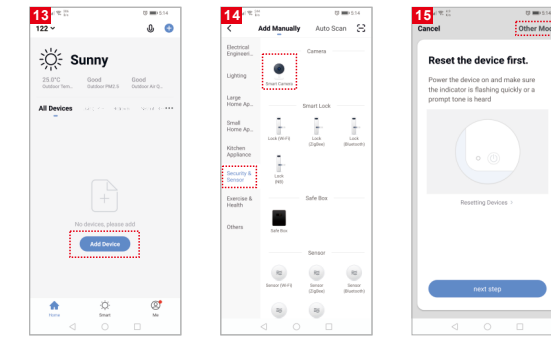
13
5:14
122
Sunny
25.0°C
Outdoor Tem..
Good
Outdoor PM2.5
Good
Outdoor Air Q..
All Devices
No devices, please add
Add Device
Home
Smart
Me

14
5:14
Add Manually
Auto Scan
Electrical Engineeri...
Lighting
Large Home Ap...
Small Home Ap...
Kitchen Appliance
Security & Sensor
Exercise & Health
Others
Camera
Smart Camera
Smart Lock
Lock (Wi-Fi)
Lock (ZigBee)
Lock (Bluetooth)
Lock (NB)
Safe Box
Safe Box
Sensor
Sensor (Wi-Fi)
Sensor (ZigBee)
Sensor (Bluetooth)

15
5:14
Cancel
Other Mod
Reset the device first.
Power the device on and make sure the indicator is flashing quickly or a prompt tone is heard
Resetting Devices >
next step